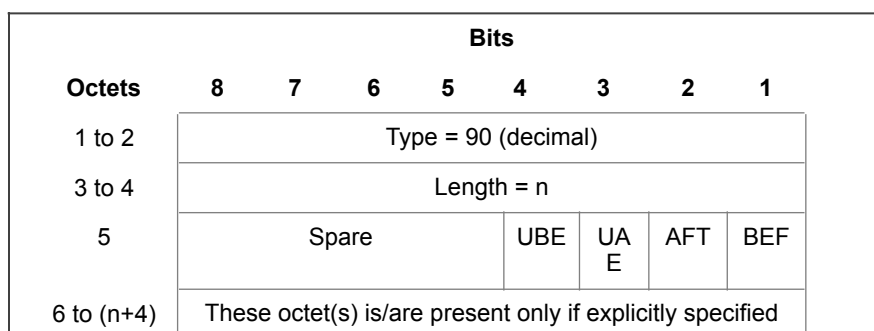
| | Bits | | | | | | | |
|---|---|---|---|---|---|---|---|---|
| Octets | 8 | 7 | 6 | 5 | 4 | 3 | 2 | 1 |
| 1 to 2 | Type = 90 (decimal) | | | | | | | |
| 3 to 4 | Length = n | | | | | | | |
| 5 | Spare | | | | UBE | UAE | AFT | BEF |
| 6 to (n+4) | These octet(s) is/are present only if explicitly specified | | | | | | | |